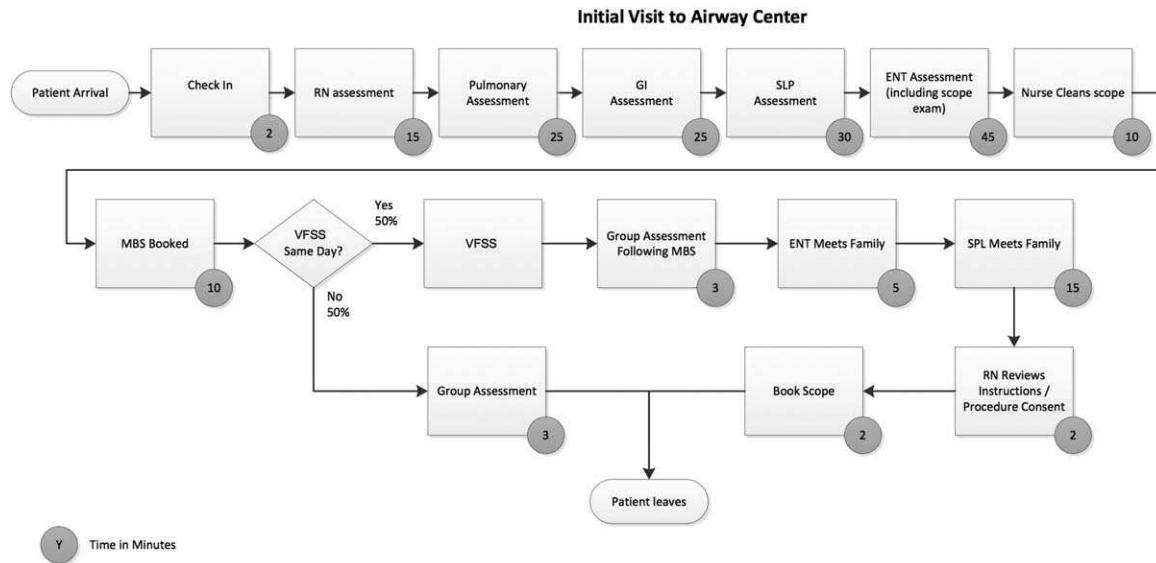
Initial Visit to Airway Center

Patient Arrival

Check In
2

RN assessment
15

Pulmonary Assessment
25

GI Assessment
25

SLP Assessment
30

ENT Assessment (including scope exam)
45

Nurse Cleans scope
10

MBS Booked
10

VFSS Same Day?

Yes 50%

VFSS

Group Assessment Following MBS
3

ENT Meets Family
5

SPL Meets Family
15

No 50%

RN Reviews Instructions / Procedure Consent
2

Book Scope
2

Group Assessment
3

Patient leaves

Y Time in Minutes